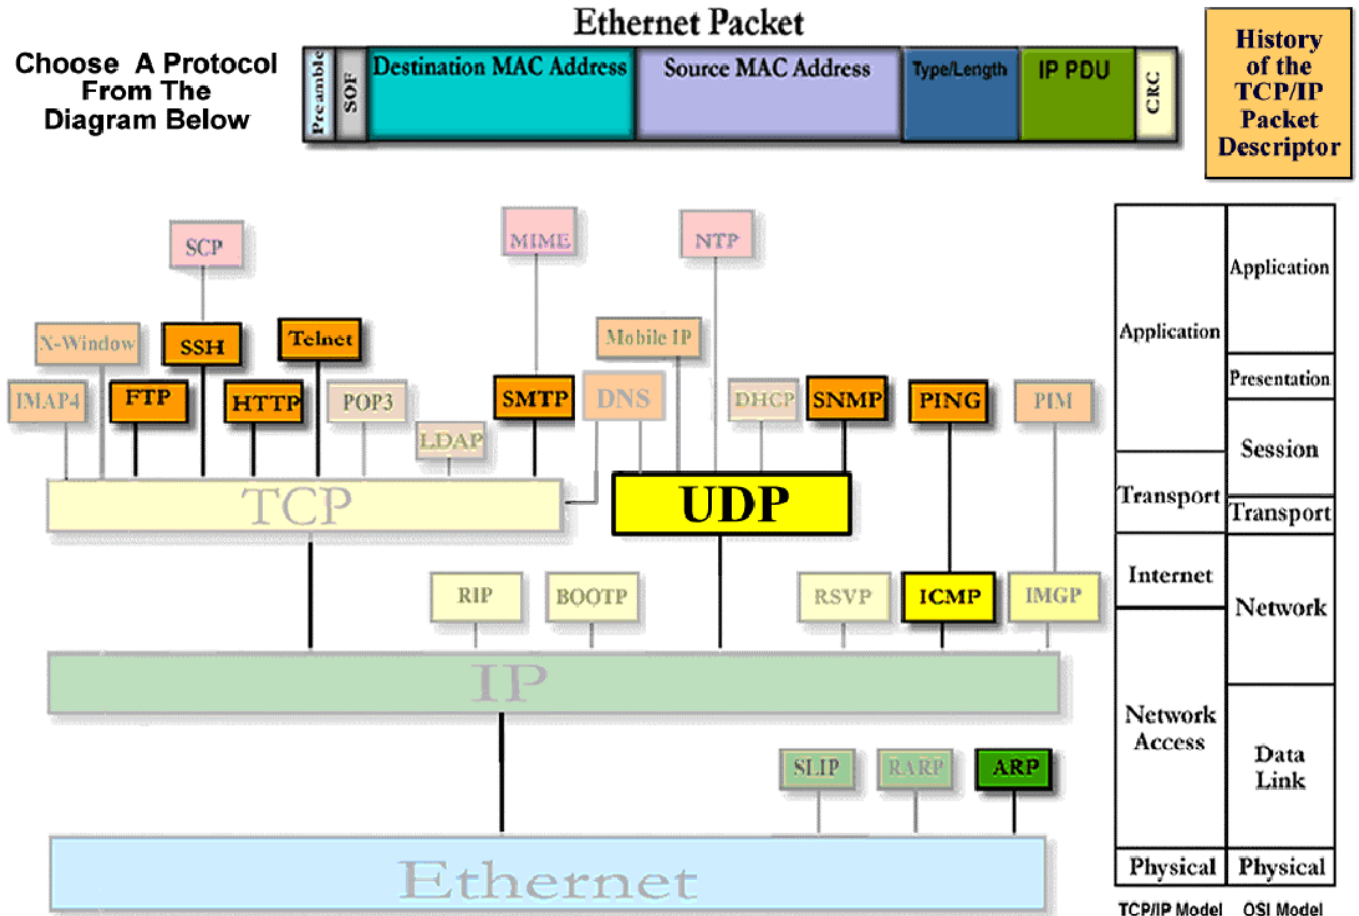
Choose A Protocol From The Diagram Below

Ethernet Packet

| Preamble | SOF | Destination MAC Address | Source MAC Address | Type/Length | IP PDU | CRC |
|---|---|---|---|---|---|---|

History of the TCP/IP Packet Descriptor

SCP

MIME

NTP

X-Window

SSH

Telnet

Mobile IP

IMAP4

FTP

HTTP

POP3

SMTP

DNS

DHCP

SNMP

PING

PIM

LDAP

TCP

UDP

RIP

BOOTP

RSVP

ICMP

IMGP

IP

SLIP

RARP

ARP

Ethernet

| TCP/IP Model | OSI Model |
|---|---|
| Application | Application |
| | Presentation |
| | Session |
| Transport | Transport |
| Internet | Network |
| Network Access | Data Link |
| Physical | Physical |